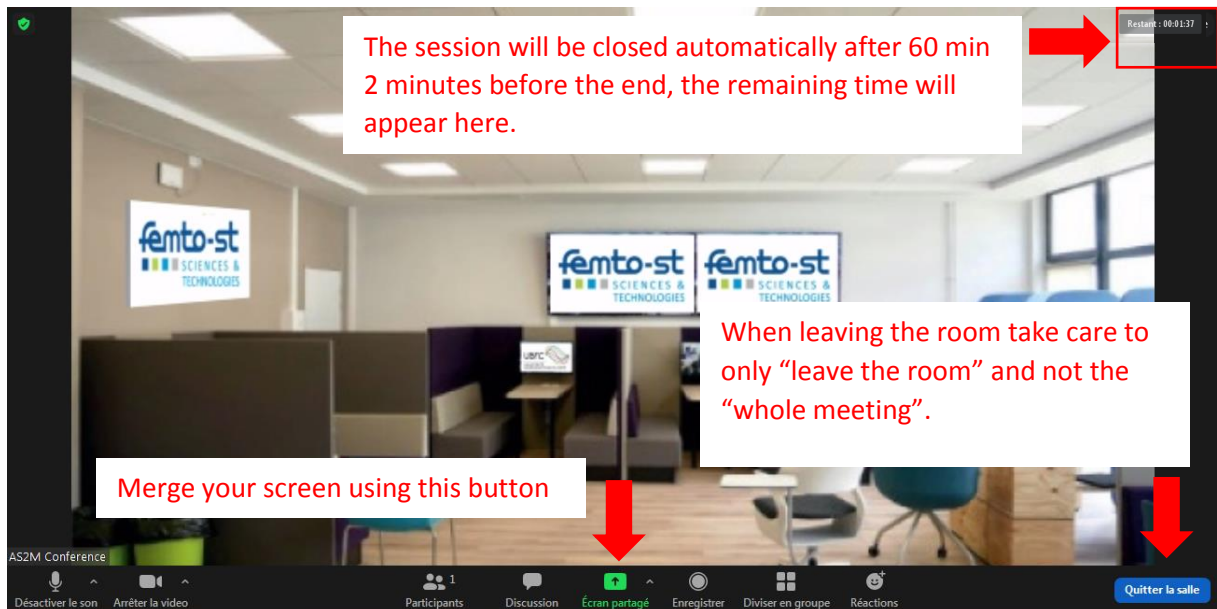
Restant : 00:01:37

The session will be closed automatically after 60 min 2 minutes before the end, the remaining time will appear here.

femto-st SCIENCES & TECHNOLOGIES

femto-st SCIENCES & TECHNOLOGIES

femto-st SCIENCES & TECHNOLOGIES

UBFC

When leaving the room take care to only "leave the room" and not the "whole meeting".

Merge your screen using this button

AS2M Conference

Désactiver le son

Arrêter la vidéo

Participants 1

Discussion

Écran partagé

Enregistrer

Diviser en groupe

Réactions

Quitter la salle